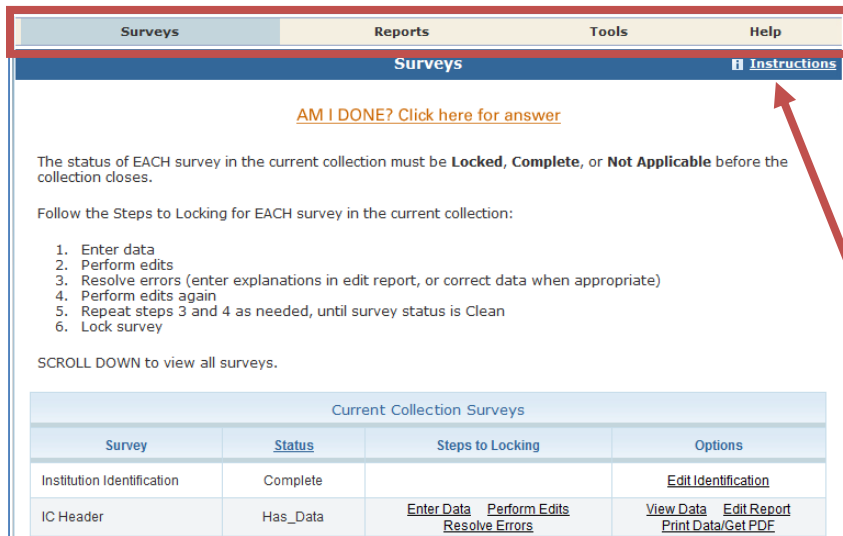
Surveys Reports Tools Help

Surveys

Instructions

AM I DONE? Click here for answer

The status of EACH survey in the current collection must be **Locked**, **Complete**, or **Not Applicable** before the collection closes.

Follow the Steps to Locking for EACH survey in the current collection:

1. Enter data
2. Perform edits
3. Resolve errors (enter explanations in edit report, or correct data when appropriate)
4. Perform edits again
5. Repeat steps 3 and 4 as needed, until survey status is Clean
6. Lock survey

SCROLL DOWN to view all surveys.

Current Collection Surveys

| Survey | Status | Steps to Locking | Options |
|---|---|---|---|
| Institution Identification | Complete | | Edit Identification |
| IC Header | Has_Data | Enter Data Perform Edits Resolve Errors | View Data Edit Report Print Data/Get PDF |